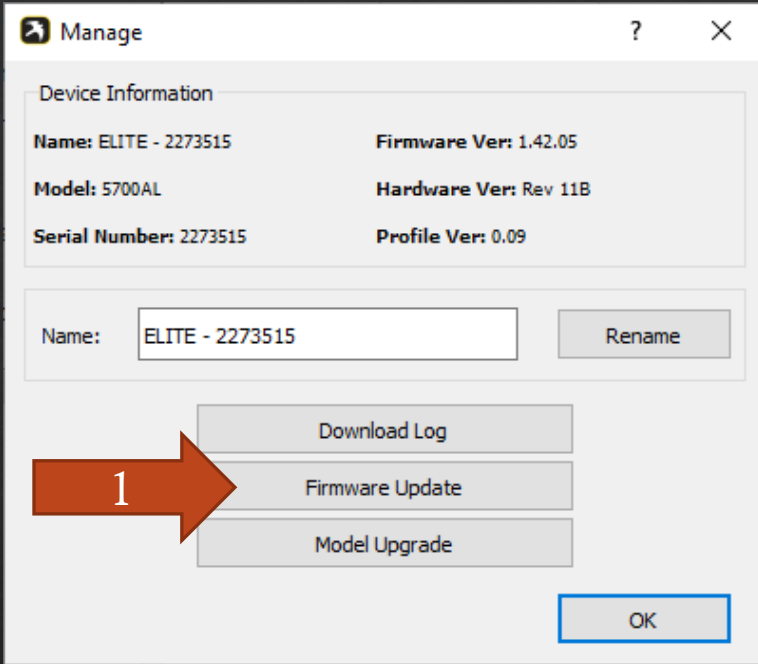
Manage

?

X

Device Information

Name: ELITE - 2273515

Firmware Ver: 1.42.05

Model: 5700AL

Hardware Ver: Rev 11B

Serial Number: 2273515

Profile Ver: 0.09

Name: ELITE - 2273515

Rename

Download Log

1

Firmware Update

Model Upgrade

OK